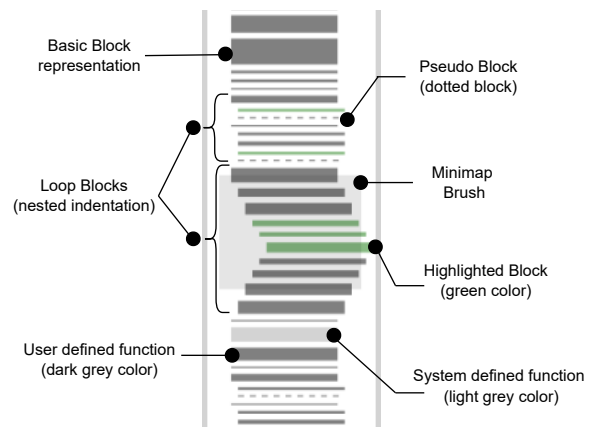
Basic Block representation

Pseudo Block (dotted block)

Loop Blocks (nested indentation)

Minimap Brush

Highlighted Block (green color)

User defined function (dark grey color)

System defined function (light grey color)